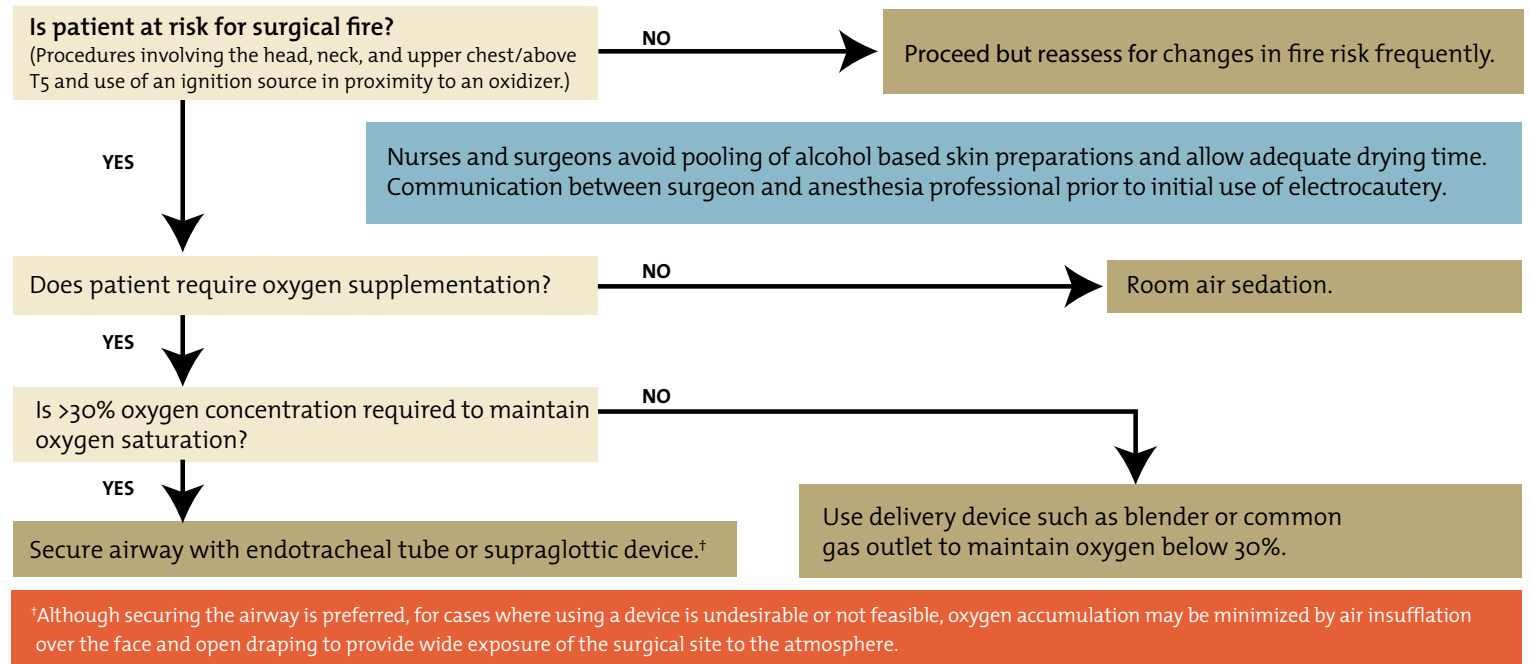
**Is patient at risk for surgical fire?**
(Procedures involving the head, neck, and upper chest/above T5 and use of an ignition source in proximity to an oxidizer.)

NO

Proceed but reassess for changes in fire risk frequently.

YES

Nurses and surgeons avoid pooling of alcohol based skin preparations and allow adequate drying time. Communication between surgeon and anesthesia professional prior to initial use of electrocautery.

Does patient require oxygen supplementation?

NO

Room air sedation.

YES

Is >30% oxygen concentration required to maintain oxygen saturation?

NO

YES

Secure airway with endotracheal tube or supraglottic device.†

Use delivery device such as blender or common gas outlet to maintain oxygen below 30%.

†Although securing the airway is preferred, for cases where using a device is undesirable or not feasible, oxygen accumulation may be minimized by air insufflation over the face and open draping to provide wide exposure of the surgical site to the atmosphere.